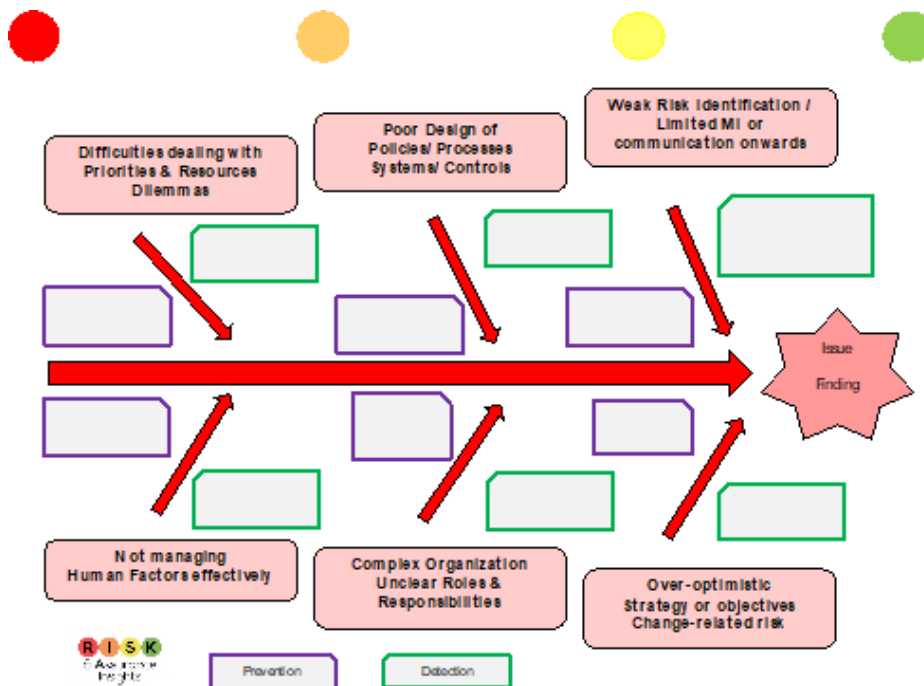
Difficulties dealing with Priorities & Resources Dilemmas

Poor Design of Policies/ Processes Systems/ Controls

Weak Risk Identification / Limited MI or communication onwards

Issue

Finding

Not managing Human Factors effectively

Complex Organization Unclear Roles & Responsibilities

Over-optimistic Strategy or objectives Change-related risk

R I S K

& Assurance Insights

Prevention

Detection